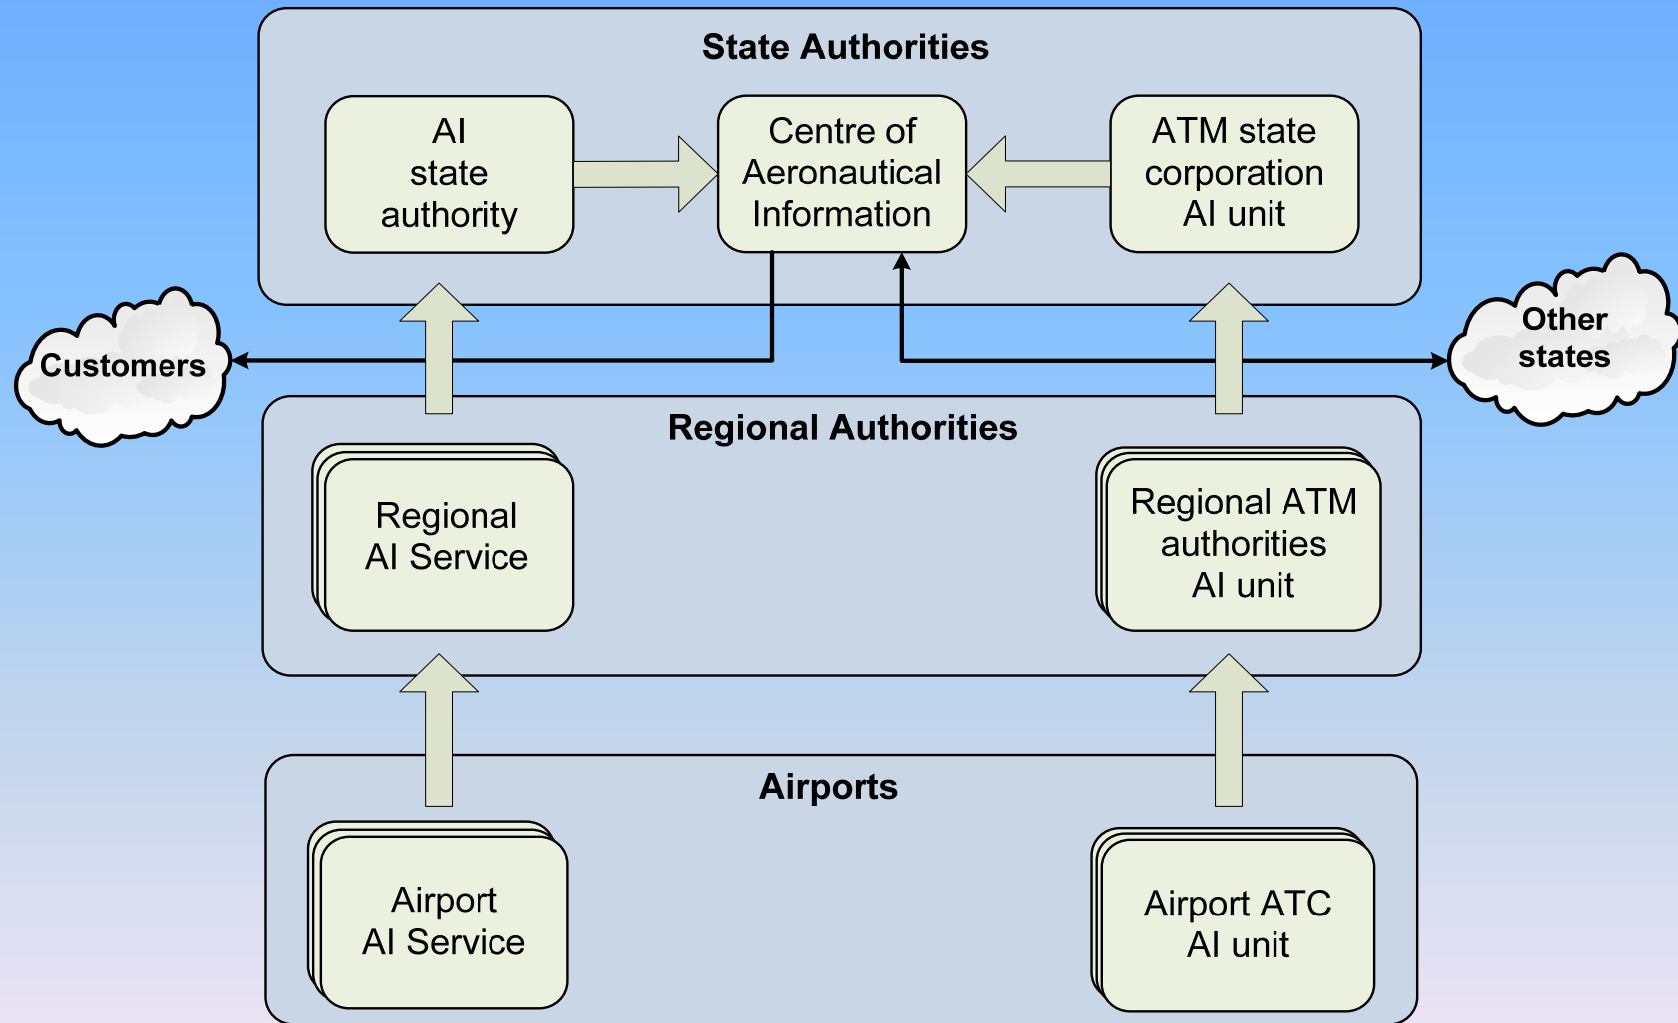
State Authorities

AI state authority

Centre of Aeronautical Information

ATM state corporation AI unit

Customers

Other states

Regional Authorities

Regional AI Service

Regional ATM authorities AI unit

Airports

Airport AI Service

Airport ATC AI unit